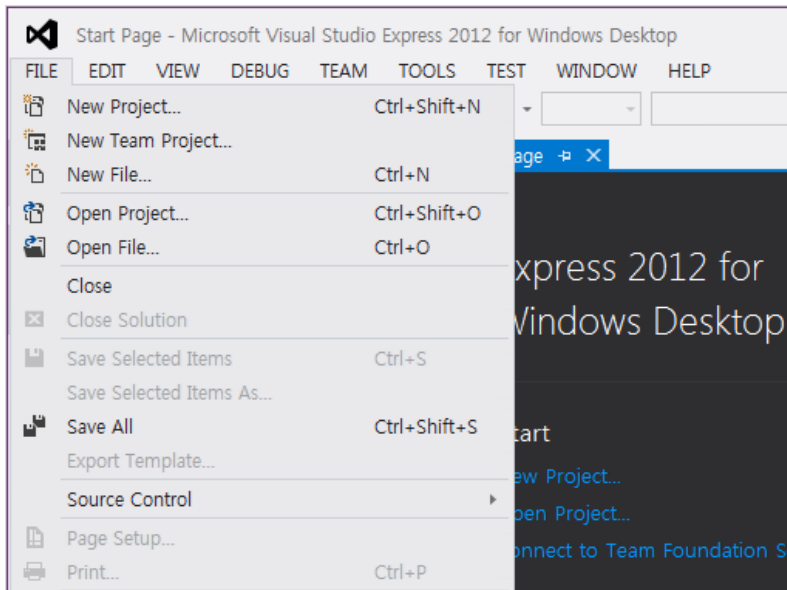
Start Page - Microsoft Visual Studio Express 2012 for Windows Desktop

FILE EDIT VIEW DEBUG TEAM TOOLS TEST WINDOW HELP

New Project... Ctrl+Shift+N
New Team Project...
New File... Ctrl+N
Open Project... Ctrl+Shift+O
Open File... Ctrl+O
Close
Close Solution
Save Selected Items Ctrl+S
Save Selected Items As...
Save All Ctrl+Shift+S
Export Template...
Source Control
Page Setup...
Print... Ctrl+P

age

xpress 2012 for
Vindows Desktop

tart
ew Project...
pen Project...
nnect to Team Foundation S